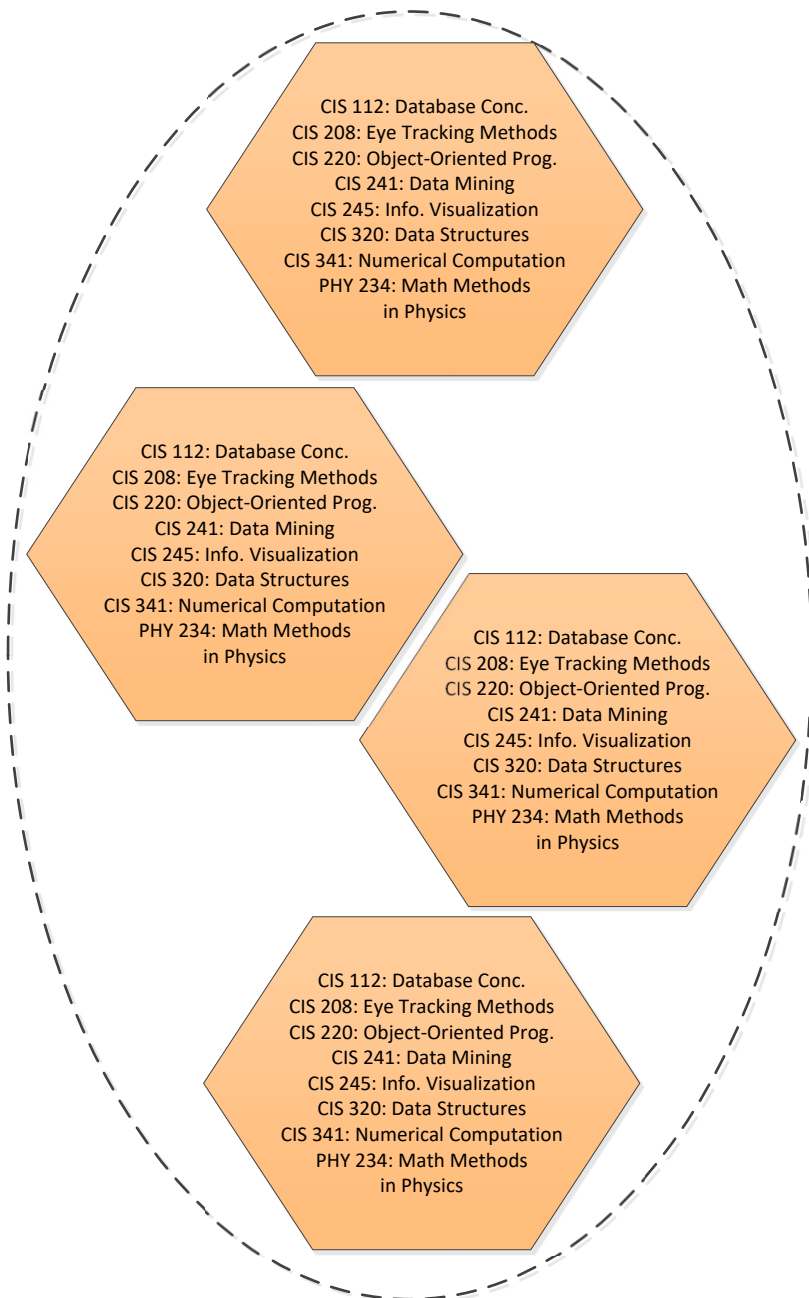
CIS 112: Database Conc.
CIS 208: Eye Tracking Methods
CIS 220: Object-Oriented Prog.
CIS 241: Data Mining
CIS 245: Info. Visualization
CIS 320: Data Structures
CIS 341: Numerical Computation
PHY 234: Math Methods in Physics

CIS 112: Database Conc.
CIS 208: Eye Tracking Methods
CIS 220: Object-Oriented Prog.
CIS 241: Data Mining
CIS 245: Info. Visualization
CIS 320: Data Structures
CIS 341: Numerical Computation
PHY 234: Math Methods in Physics

CIS 112: Database Conc.
CIS 208: Eye Tracking Methods
CIS 220: Object-Oriented Prog.
CIS 241: Data Mining
CIS 245: Info. Visualization
CIS 320: Data Structures
CIS 341: Numerical Computation
PHY 234: Math Methods in Physics

CIS 112: Database Conc.
CIS 208: Eye Tracking Methods
CIS 220: Object-Oriented Prog.
CIS 241: Data Mining
CIS 245: Info. Visualization
CIS 320: Data Structures
CIS 341: Numerical Computation
PHY 234: Math Methods in Physics